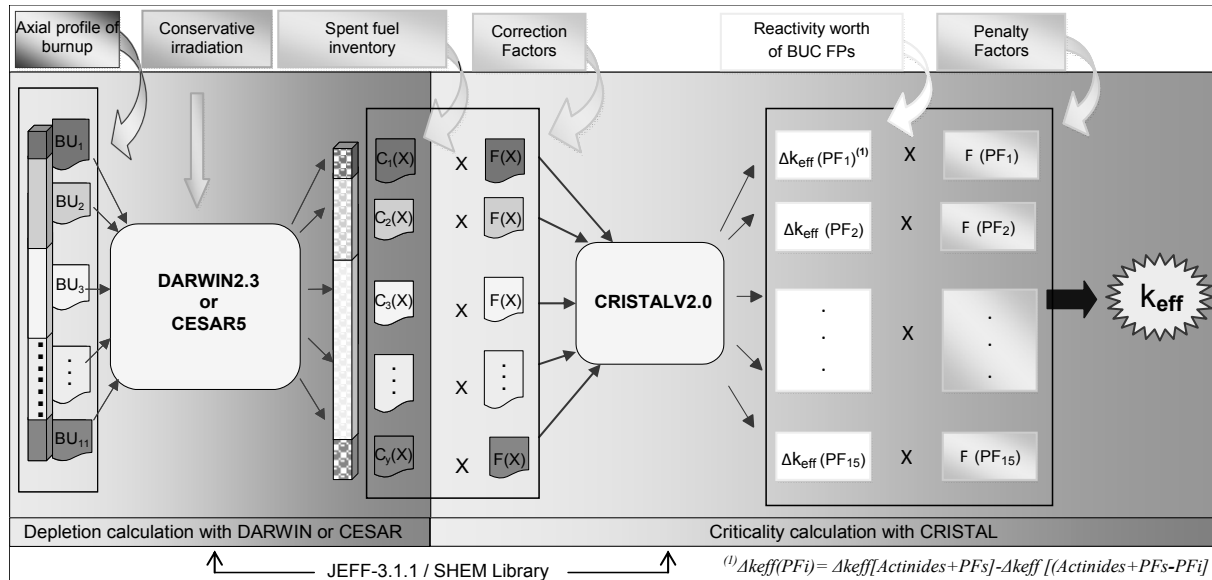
Axial profile of burnup

Conservative irradiation

Spent fuel inventory

Correction Factors

Reactivity worth of BUC FPs

Penalty Factors

$BU_1$

$BU_2$

$BU_3$

$\vdots$

$BU_{11}$

DARWIN2.3 or CESAR5

$C_1(X)$ X $F(X)$

$C_2(X)$ X $F(X)$

$C_3(X)$ X $F(X)$

$\vdots$ X $\vdots$

$C_y(X)$ X $F(X)$

CRISTALV2.0

$\Delta k_{eff}$ $(PF_1)^{(1)}$ X F $(PF_1)$

$\Delta k_{eff}$ $(PF_2)$ X F $(PF_2)$

$\vdots$ X $\vdots$

$\Delta k_{eff}$ $(PF_{15})$ X F $(PF_{15})$

$k_{eff}$

Depletion calculation with DARWIN or CESAR

Criticality calculation with CRISTAL

JEFF-3.1.1 / SHEM Library

$^{(1)}$Δkeff(PFi)= Δkeff[Actinides+PFs]-Δkeff [(Actinides+PFs-PFi]